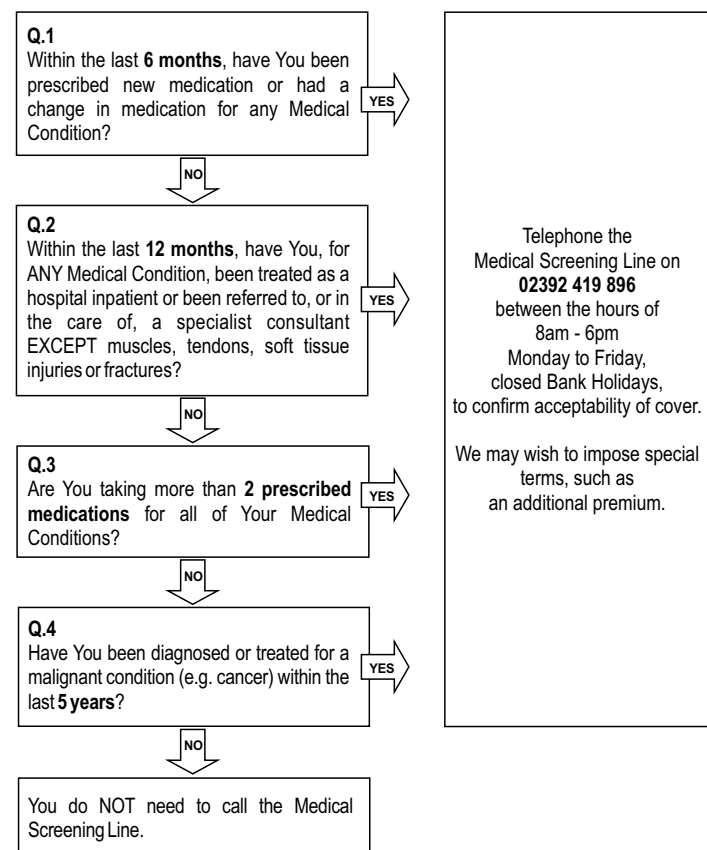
Q.1
Within the last 6 months, have You been prescribed new medication or had a change in medication for any Medical Condition?

YES

NO

Q.2
Within the last 12 months, have You, for ANY Medical Condition, been treated as a hospital inpatient or been referred to, or in the care of, a specialist consultant EXCEPT muscles, tendons, soft tissue injuries or fractures?

YES

NO

Q.3
Are You taking more than 2 prescribed medications for all of Your Medical Conditions?

YES

NO

Q.4
Have You been diagnosed or treated for a malignant condition (e.g. cancer) within the last 5 years?

YES

NO

You do NOT need to call the Medical Screening Line.

Telephone the Medical Screening Line on 02392 419 896 between the hours of 8am - 6pm Monday to Friday, closed Bank Holidays, to confirm acceptability of cover.

We may wish to impose special terms, such as an additional premium.